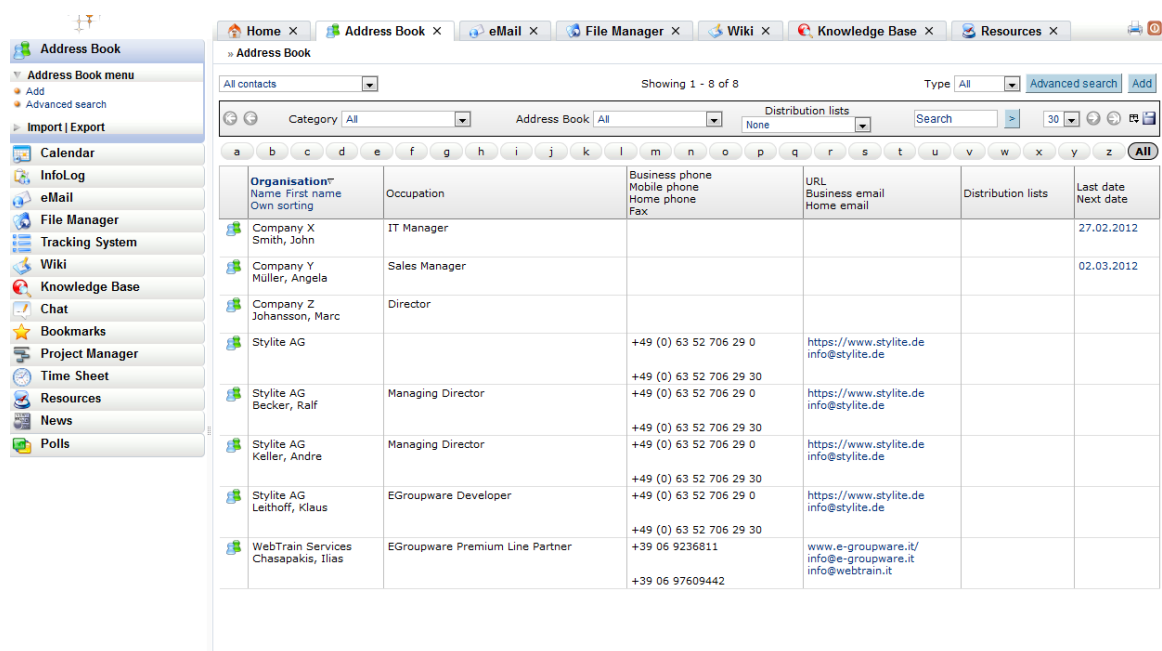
Home ✕ | Address Book ✕ | eMail ✕ | File Manager ✕ | Wiki ✕ | Knowledge Base ✕ | Resources ✕

» Address Book

Address Book

Address Book menu
Add
Advanced search

Import | Export

Calendar
InfoLog
eMail
File Manager
Tracking System
Wiki
Knowledge Base
Chat
Bookmarks
Project Manager
Time Sheet
Resources
News
Polls

All contacts

Showing 1 - 8 of 8

Type All

Advanced search

Add

Category All

Address Book All

Distribution lists None

Search

>

30

a b c d e f g h i j k l m n o p q r s t u v w x y z All

| | Organisation Name First name Own sorting | Occupation | Business phone Mobile phone Home phone Fax | URL Business email Home email | Distribution lists | Last date Next date |
|---|---|---|---|---|---|---|
| | Company X Smith, John | IT Manager | | | | 27.02.2012 |
| | Company Y Müller, Angela | Sales Manager | | | | 02.03.2012 |
| | Company Z Johansson, Marc | Director | | | | |
| | Stylite AG | | +49 (0) 63 52 706 29 0 +49 (0) 63 52 706 29 30 | https://www.stylite.de info@stylite.de | | |
| | Stylite AG Becker, Ralf | Managing Director | +49 (0) 63 52 706 29 0 +49 (0) 63 52 706 29 30 | https://www.stylite.de info@stylite.de | | |
| | Stylite AG Keller, Andre | Managing Director | +49 (0) 63 52 706 29 0 +49 (0) 63 52 706 29 30 | https://www.stylite.de info@stylite.de | | |
| | Stylite AG Leithoff, Klaus | EGroupware Developer | +49 (0) 63 52 706 29 0 +49 (0) 63 52 706 29 30 | https://www.stylite.de info@stylite.de | | |
| | WebTrain Services Chasapakis, Ilias | EGroupware Premium Line Partner | +39 06 9236811 +39 06 97609442 | www.e-groupware.it/ info@e-groupware.it info@webtrain.it | | |